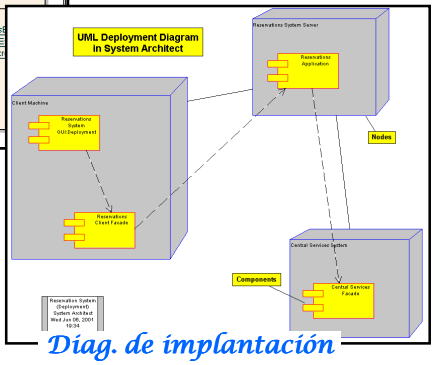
UML Deployment Diagram in System Architect

Reservations System Server

Reservations Application

Client Machine

Reservations System GUI Deployment

Reservations Client Facade

Nodes

Central Services System

Components

Central Services Facade

Reservation System (Deployment) System Architect Wed Jun 06, 2001 10:34

Diag. de implantación